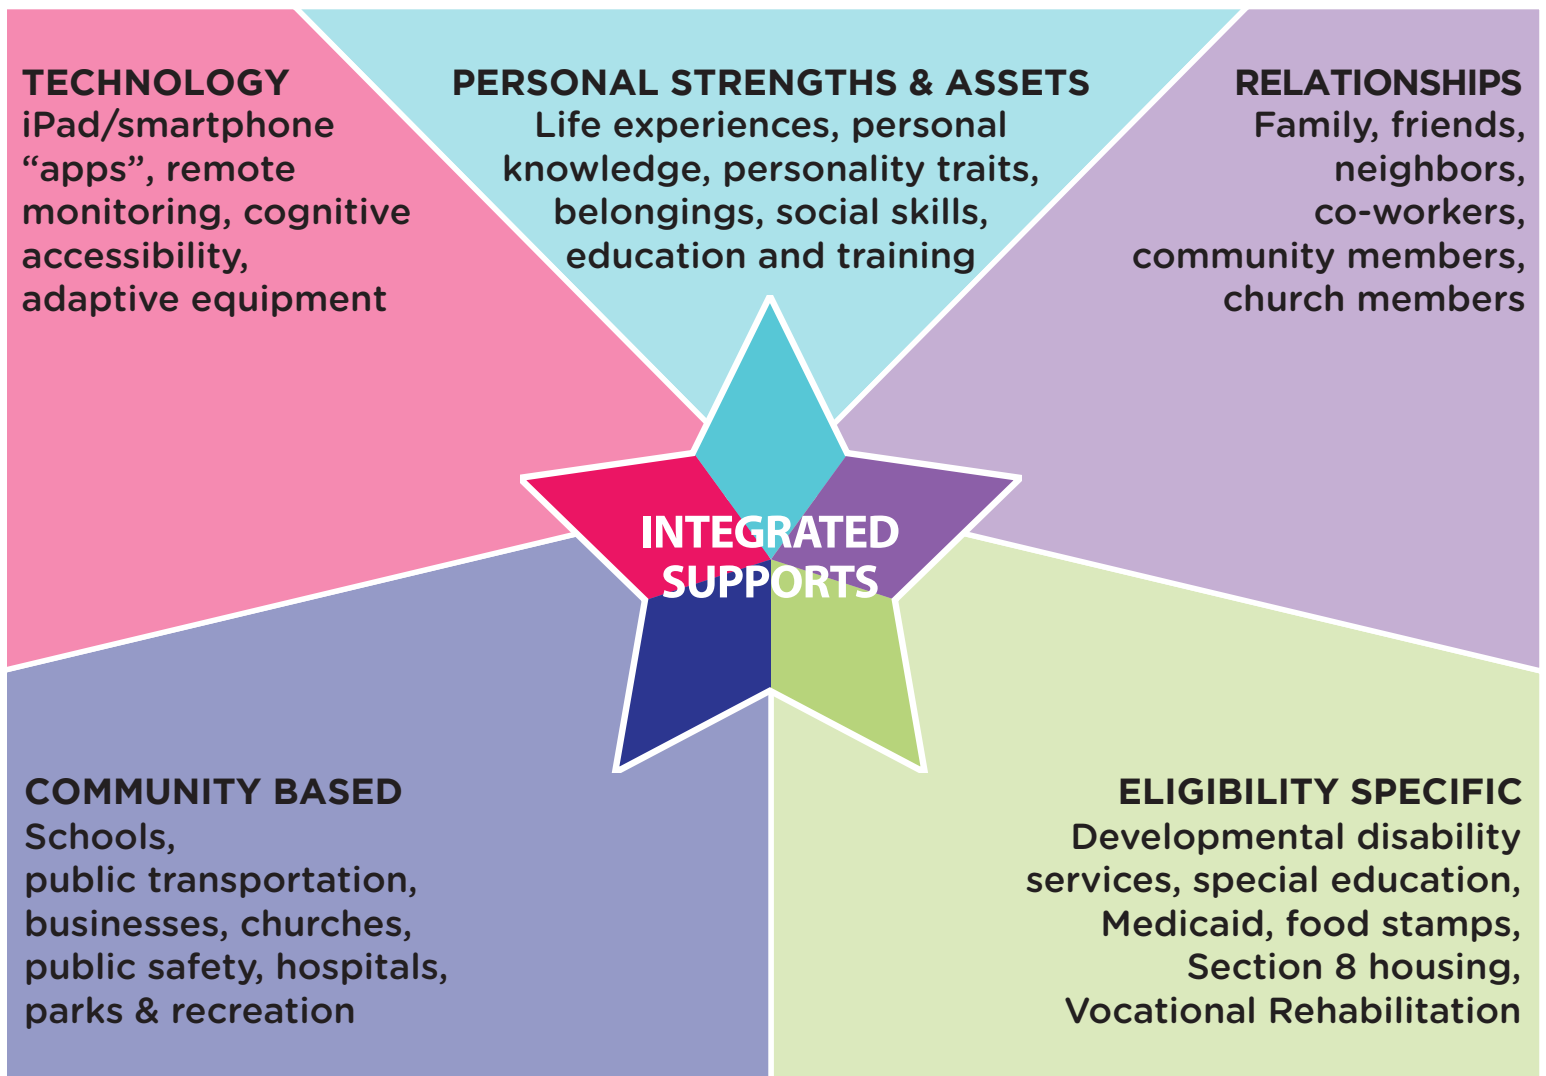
TECHNOLOGY
iPad/smartphone “apps”, remote monitoring, cognitive accessibility, adaptive equipment

PERSONAL STRENGTHS & ASSETS
Life experiences, personal knowledge, personality traits, belongings, social skills, education and training

RELATIONSHIPS
Family, friends, neighbors, co-workers, community members, church members

INTEGRATED SUPPORTS

COMMUNITY BASED
Schools, public transportation, businesses, churches, public safety, hospitals, parks & recreation

ELIGIBILITY SPECIFIC
Developmental disability services, special education, Medicaid, food stamps, Section 8 housing, Vocational Rehabilitation